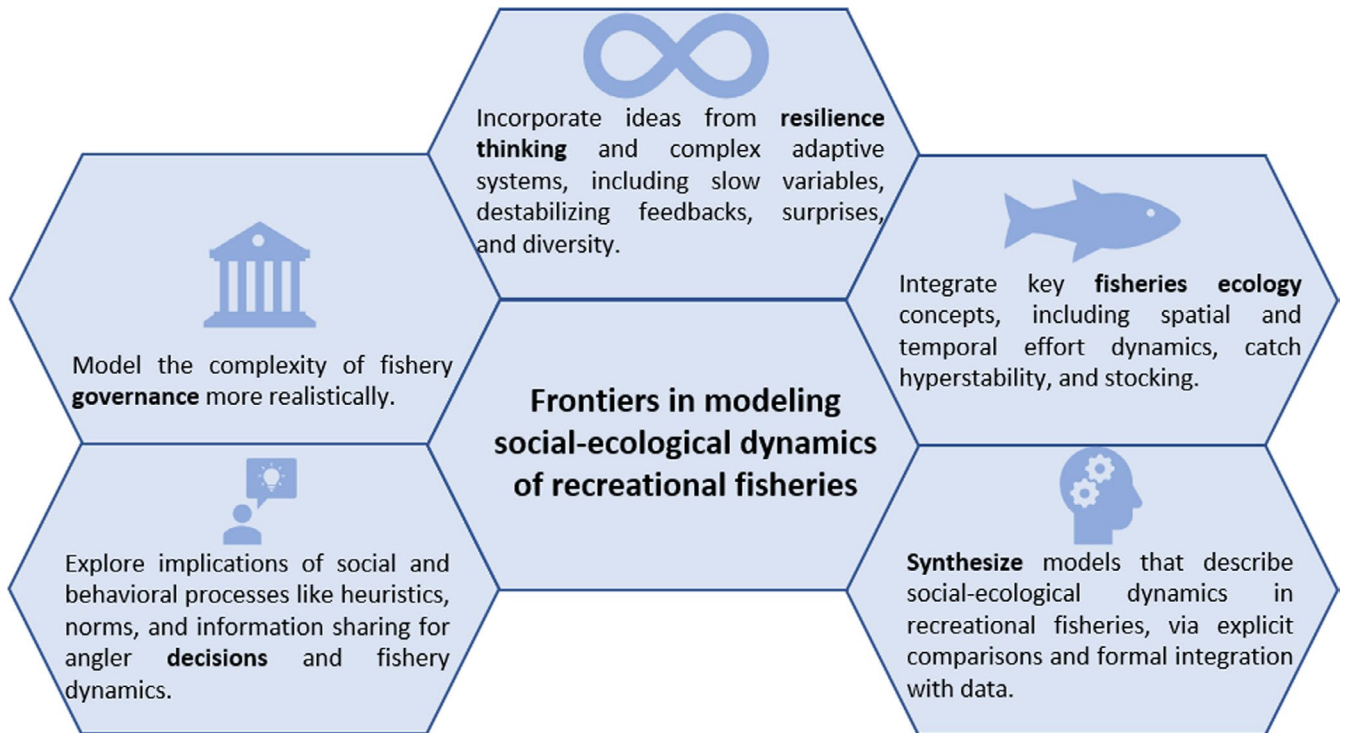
Incorporate ideas from **resilience thinking** and complex adaptive systems, including slow variables, destabilizing feedbacks, surprises, and diversity.

Model the complexity of fishery **governance** more realistically.

Integrate key **fisheries ecology** concepts, including spatial and temporal effort dynamics, catch hyperstability, and stocking.

**Frontiers in modeling social-ecological dynamics of recreational fisheries**

Explore implications of social and behavioral processes like heuristics, norms, and information sharing for angler **decisions** and fishery dynamics.

**Synthesize** models that describe social-ecological dynamics in recreational fisheries, via explicit comparisons and formal integration with data.